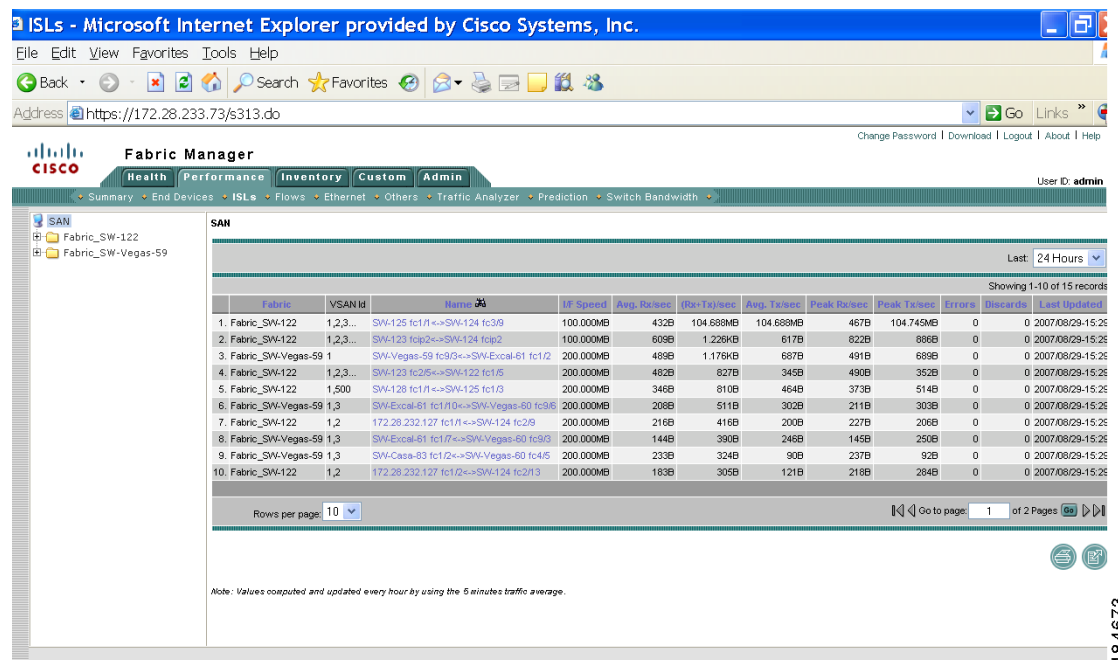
ISLs - Microsoft Internet Explorer provided by Cisco Systems, Inc.

File Edit View Favorites Tools Help

Back Search Favorites

Address https://172.28.233.73/s313.do Go Links

Change Password | Download | Logout | About | Help

cisco Fabric Manager

Health Performance Inventory Custom Admin

User ID: admin

Summary End Devices ISLs Flows Ethernet Others Traffic Analyzer Prediction Switch Bandwidth

SAN
Fabric_SW-122
Fabric_SW-Vegas-59

SAN

Last: 24 Hours

Showing 1-10 of 15 records

| | Fabric | VSAN Id | Name | I/F Speed | Avg. Rx/sec | (Rx+Tx)/sec | Avg. Tx/sec | Peak Rx/sec | Peak Tx/sec | Errors | Discards | Last Updated |
|---|---|---|---|---|---|---|---|---|---|---|---|---|
| 1. | Fabric_SW-122 | 1,2,3... | SW-125 fc1/1<->SW-124 fc3/9 | 100.000MB | 432B | 104.688MB | 104.688MB | 467B | 104.745MB | 0 | 0 | 2007/08/29-15:29 |
| 2. | Fabric_SW-122 | 1,2,3... | SW-123 fcip2<->SW-124 fcip2 | 100.000MB | 609B | 1.226KB | 617B | 822B | 886B | 0 | 0 | 2007/08/29-15:29 |
| 3. | Fabric_SW-Vegas-59 | 1 | SW-Vegas-59 fc9/3<->SW-Excal-61 fc1/2 | 200.000MB | 489B | 1.176KB | 687B | 491B | 689B | 0 | 0 | 2007/08/29-15:29 |
| 4. | Fabric_SW-122 | 1,2,3... | SW-123 fc2/5<->SW-122 fc1/5 | 200.000MB | 482B | 827B | 345B | 490B | 352B | 0 | 0 | 2007/08/29-15:29 |
| 5. | Fabric_SW-122 | 1,500 | SW-128 fc1/1<->SW-125 fc1/3 | 200.000MB | 346B | 810B | 464B | 373B | 514B | 0 | 0 | 2007/08/29-15:29 |
| 6. | Fabric_SW-Vegas-59 | 1,3 | SW-Excal-61 fc1/10<->SW-Vegas-60 fc9/6 | 200.000MB | 208B | 511B | 302B | 211B | 303B | 0 | 0 | 2007/08/29-15:29 |
| 7. | Fabric_SW-122 | 1,2 | 172.28.232.127 fc1/1<->SW-124 fc2/9 | 200.000MB | 216B | 416B | 200B | 227B | 206B | 0 | 0 | 2007/08/29-15:29 |
| 8. | Fabric_SW-Vegas-59 | 1,3 | SW-Excal-61 fc1/7<->SW-Vegas-60 fc9/3 | 200.000MB | 144B | 390B | 246B | 145B | 250B | 0 | 0 | 2007/08/29-15:29 |
| 9. | Fabric_SW-Vegas-59 | 1,3 | SW-Casa-83 fc1/2<->SW-Vegas-60 fc4/5 | 200.000MB | 233B | 324B | 90B | 237B | 92B | 0 | 0 | 2007/08/29-15:29 |
| 10. | Fabric_SW-122 | 1,2 | 172.28.232.127 fc1/2<->SW-124 fc2/13 | 200.000MB | 183B | 305B | 121B | 218B | 284B | 0 | 0 | 2007/08/29-15:29 |

Rows per page: 10

Go to page: 1 of 2 Pages Go

Note: Values computed and updated every hour by using the 5 minutes traffic average.

184673